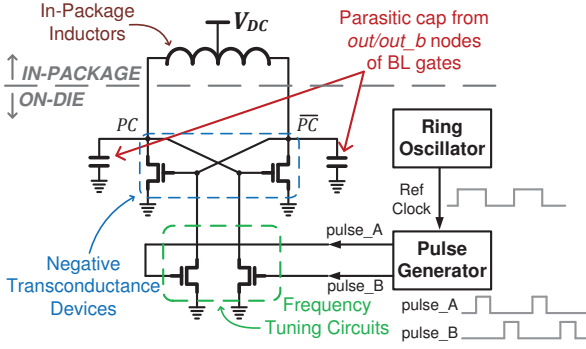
In-Package Inductors

$V_{DC}$

Parasitic cap from *out/out_b* nodes of BL gates

IN-PACKAGE

ON-DIE

$PC$

$\overline{PC}$

Ring Oscillator

Ref Clock

pulse_A

Pulse Generator

pulse_B

Negative Transconductance Devices

Frequency Tuning Circuits

pulse_A

pulse_B